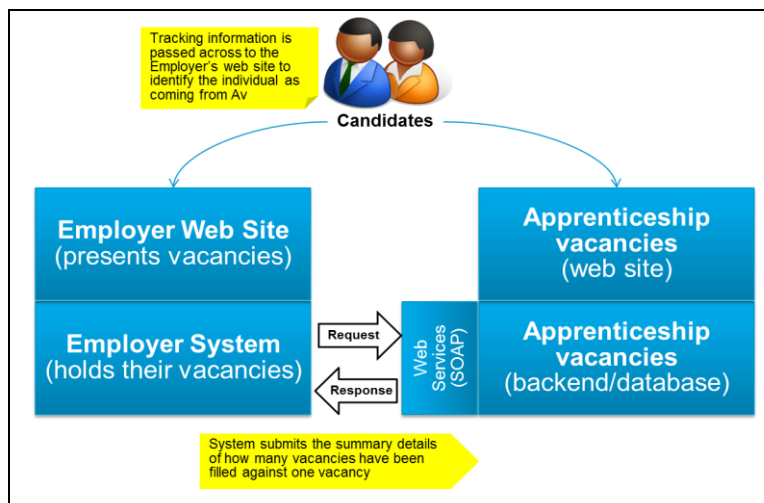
Tracking information is passed across to the Employer's web site to identify the individual as coming from Av

Candidates

Employer Web Site
(presents vacancies)

Apprenticeship vacancies
(web site)

Employer System
(holds their vacancies)

Request

Response

Web Services (SOAP)

Apprenticeship vacancies
(backend/database)

System submits the summary details of how many vacancies have been filled against one vacancy